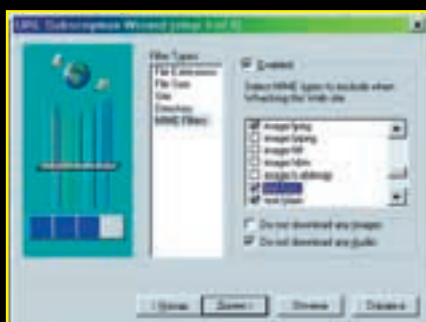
URL Subscription Wizard (step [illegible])

Filter Types
File Extensions
File Size
Site
Directory
MIME Filters

Enabled

Select MIME types to include when refreshing the Web site:

image/jpeg
image/pjpeg
image/tiff
image/x-bitmap
image/x-xbitmap
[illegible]
text/plain

Do not download any images
Do not download any audio

< Back
Next >
Cancel
Details